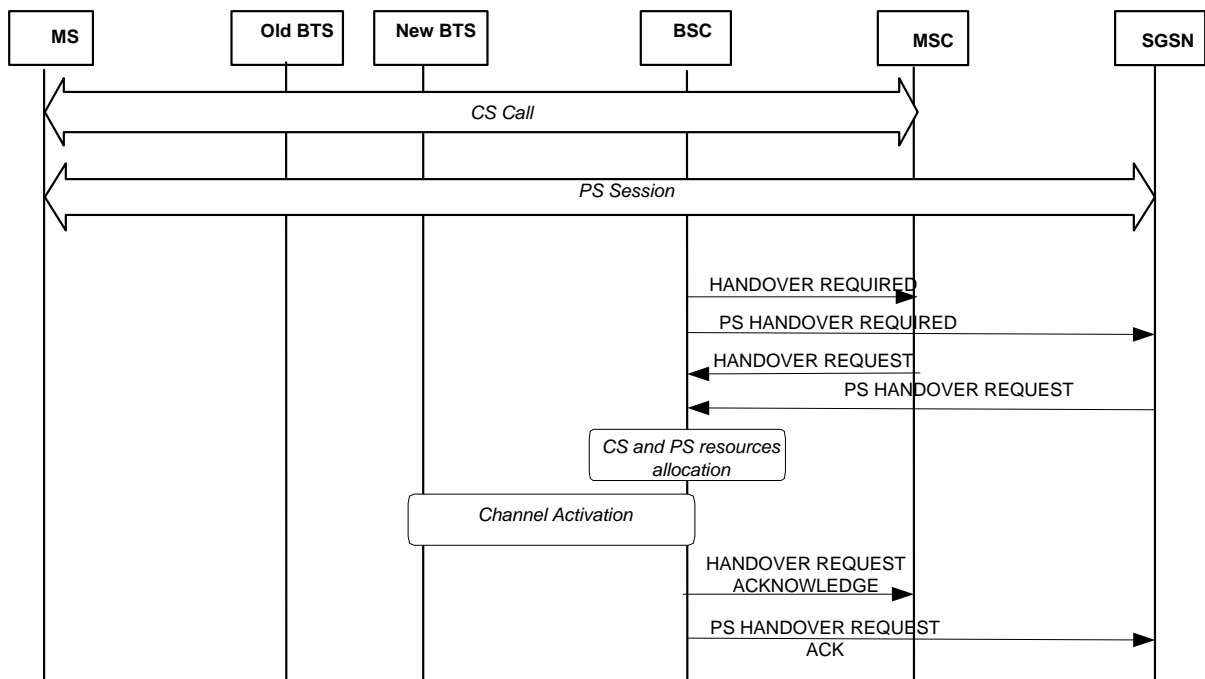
MS

Old BTS

New BTS

BSC

MSC

SGSN

CS Call

PS Session

HANDOVER REQUIRED

PS HANDOVER REQUIRED

HANDOVER REQUEST

PS HANDOVER REQUEST

CS and PS resources allocation

Channel Activation

HANDOVER REQUEST ACKNOWLEDGE

PS HANDOVER REQUEST ACK